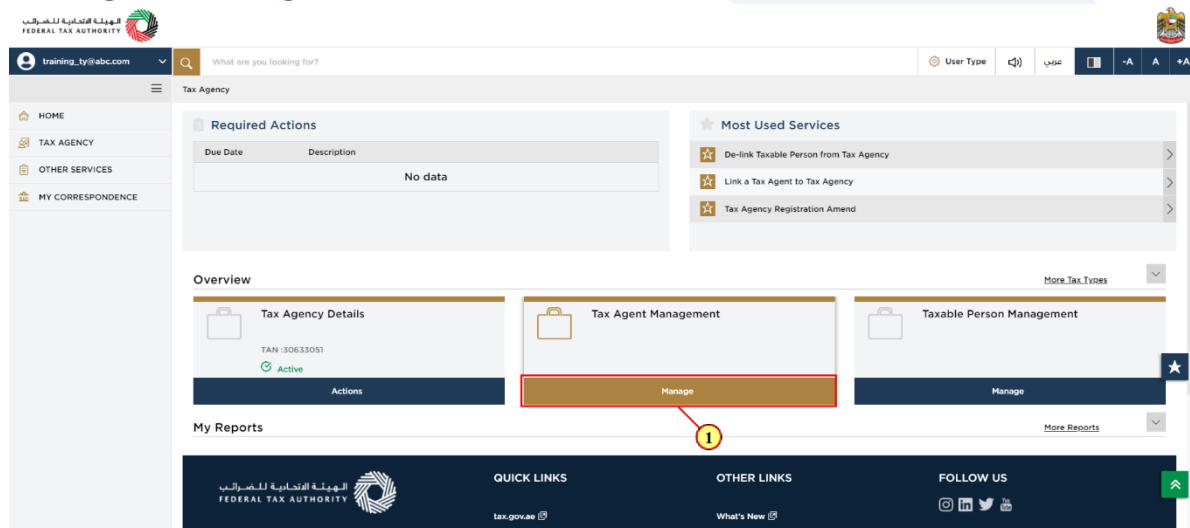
الهيئة الاتحادية للضرائب
FEDERAL TAX AUTHORITY

training_ty@abc.com

What are you looking for?

User Type
عربي
-A A +A

Tax Agency

HOME
TAX AGENCY
OTHER SERVICES
MY CORRESPONDENCE

Required Actions

| Due Date | Description |
|---|---|
| No data | |

Most Used Services

De-link Taxable Person from Tax Agency
Link a Tax Agent to Tax Agency
Tax Agency Registration Amend

Overview
More Tax Types

Tax Agency Details
TAN :30633051
Active
Actions

Tax Agent Management
Manage

Taxable Person Management
Manage

1

My Reports
More Reports

الهيئة الاتحادية للضرائب
FEDERAL TAX AUTHORITY

QUICK LINKS
tax.gov.ae

OTHER LINKS
What's New

FOLLOW US